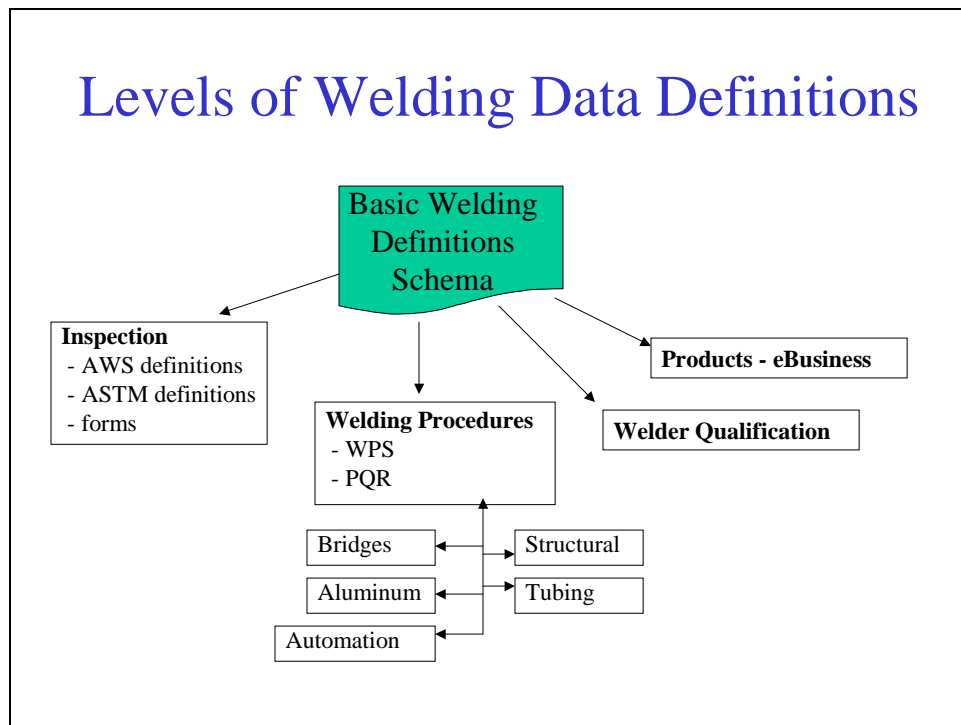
Levels of Welding Data Definitions

Basic Welding Definitions Schema

**Inspection**
- AWS definitions
- ASTM definitions
- forms

**Welding Procedures**
- WPS
- PQR

**Welder Qualification**

**Products - eBusiness**

Bridges

Structural

Aluminum

Tubing

Automation